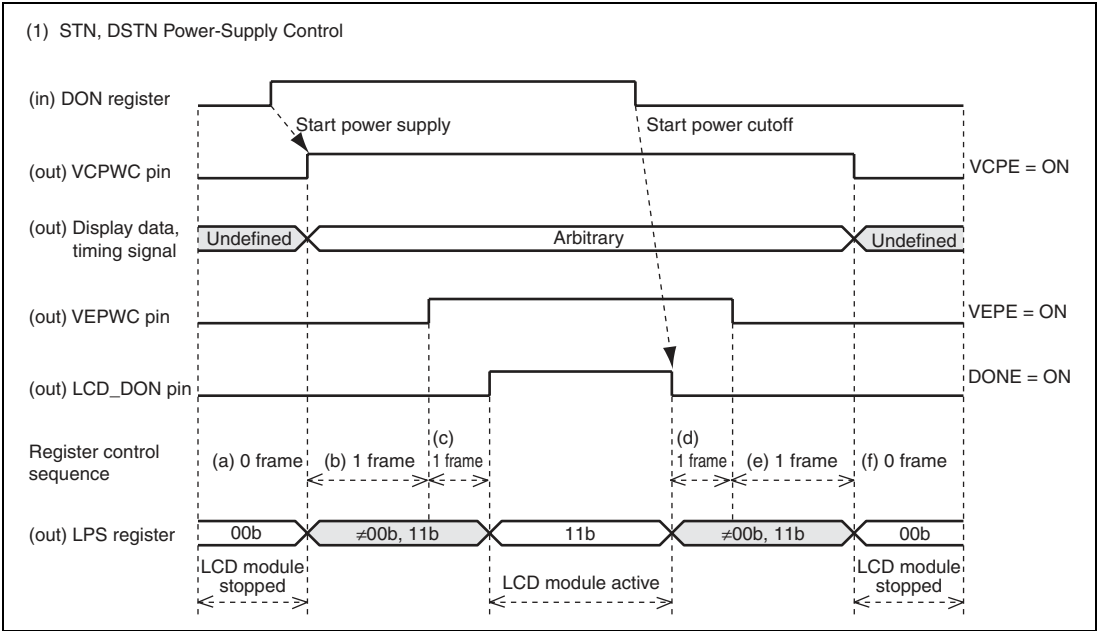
(1) STN, DSTN Power-Supply Control

(in) DON register

Start power supply

Start power cutoff

(out) VCPWC pin

VCPE = ON

(out) Display data, timing signal

Undefined

Arbitrary

Undefined

(out) VEPWC pin

VEPE = ON

(out) LCD_DON pin

DONE = ON

Register control sequence

(a) 0 frame

(b) 1 frame

(c) 1 frame

(d) 1 frame

(e) 1 frame

(f) 0 frame

(out) LPS register

00b

$\neq$00b, 11b

11b

$\neq$00b, 11b

00b

LCD module stopped

LCD module active

LCD module stopped